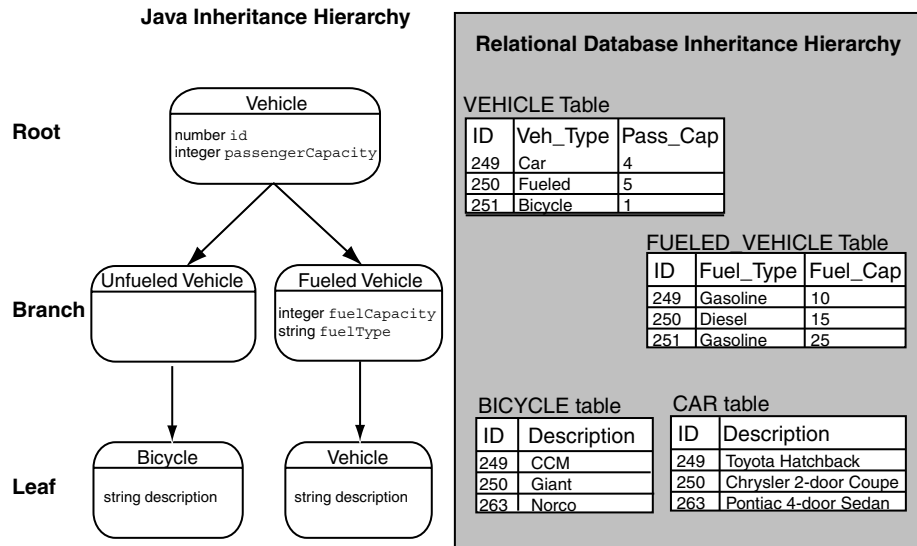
Java Inheritance Hierarchy

Root

Vehicle
number id
integer passengerCapacity

Branch

Unfueled Vehicle

Fueled Vehicle
integer fuelCapacity
string fuelType

Leaf

Bicycle
string description

Vehicle
string description

Relational Database Inheritance Hierarchy

VEHICLE Table

| ID | Veh_Type | Pass_Cap |
|---|---|---|
| 249 | Car | 4 |
| 250 | Fueled | 5 |
| 251 | Bicycle | 1 |

FUELED_VEHICLE Table

| ID | Fuel_Type | Fuel_Cap |
|---|---|---|
| 249 | Gasoline | 10 |
| 250 | Diesel | 15 |
| 251 | Gasoline | 25 |

BICYCLE table

| ID | Description |
|---|---|
| 249 | CCM |
| 250 | Giant |
| 263 | Norco |

CAR table

| ID | Description |
|---|---|
| 249 | Toyota Hatchback |
| 250 | Chrysler 2-door Coupe |
| 263 | Pontiac 4-door Sedan |